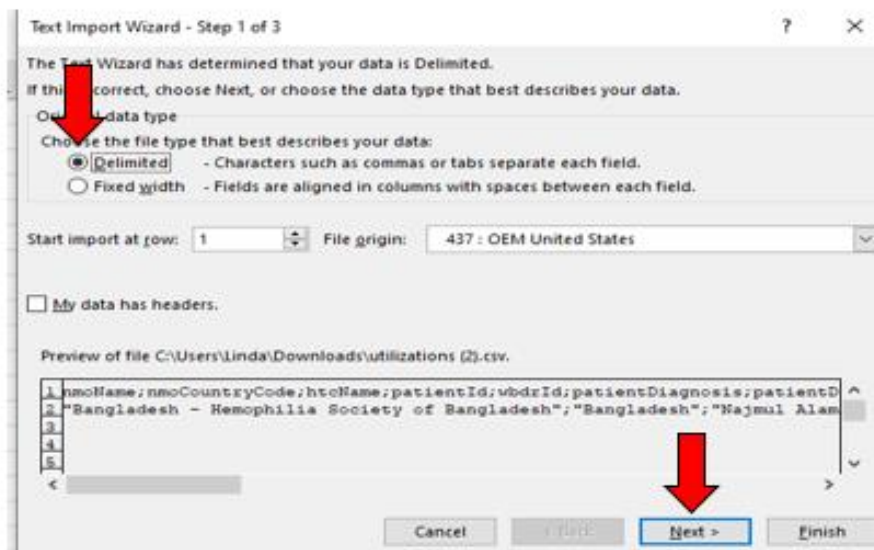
Text Import Wizard - Step 1 of 3

? ×

The T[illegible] Wizard has determined that your data is Delimited.

If thi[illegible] correct, choose Next, or choose the data type that best describes your data.

O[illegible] data type

Cho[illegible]e the file type that best describes your data:

Delimited - Characters such as commas or tabs separate each field.

Fixed width - Fields are aligned in columns with spaces between each field.

Start import at row: 1 File origin: 437 : OEM United States

My data has headers.

Preview of file C:\Users\Linda\Downloads\utilizations (2).csv.

1 nmoName;nmoCountryCode;htcName;patientId;wbdrId;patientDiagnosis;patientD
2 "Bangladesh - Hemophilia Society of Bangladesh";"Bangladesh";"Najmul Alam
3
4
5

Cancel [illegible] Next > Finish